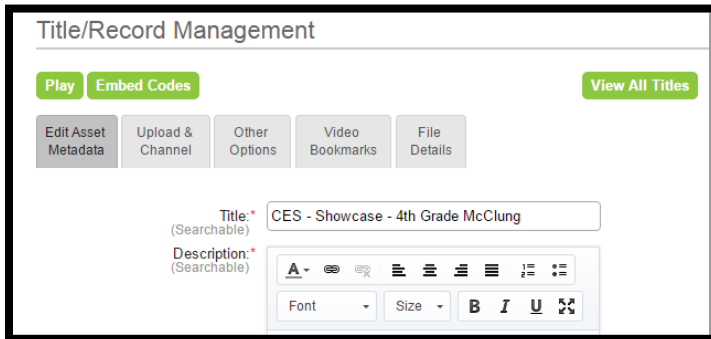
Title/Record Management

Play Embed Codes View All Titles

Edit Asset Metadata | Upload & Channel | Other Options | Video Bookmarks | File Details

Title:* (Searchable) CES - Showcase - 4th Grade McClung

Description:* (Searchable)

Font Size B I U